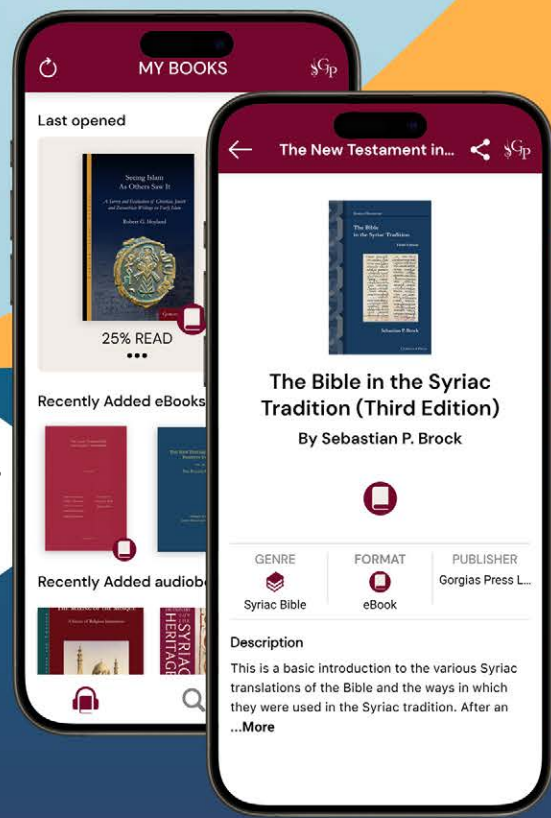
MY BOOKS

Last opened

Seeing Islam As Others Saw It

A Survey and Evaluation of Christian, Jewish and Zoroastrian Writings on Early Islam

Robert G. Hoyland

25% READ

Recently Added eBooks

Recently Added audiob

SYRIAC HERITAGE

The New Testament in...

The Bible in the Syriac Tradition

Third Edition

Sebastian P. Brock

The Bible in the Syriac Tradition (Third Edition)

By Sebastian P. Brock

| GENRE | FORMAT | PUBLISHER |
|---|---|---|
| Syriac Bible | eBook | Gorgias Press L... |

Description

This is a basic introduction to the various Syriac translations of the Bible and the ways in which they were used in the Syriac tradition. After an ...More